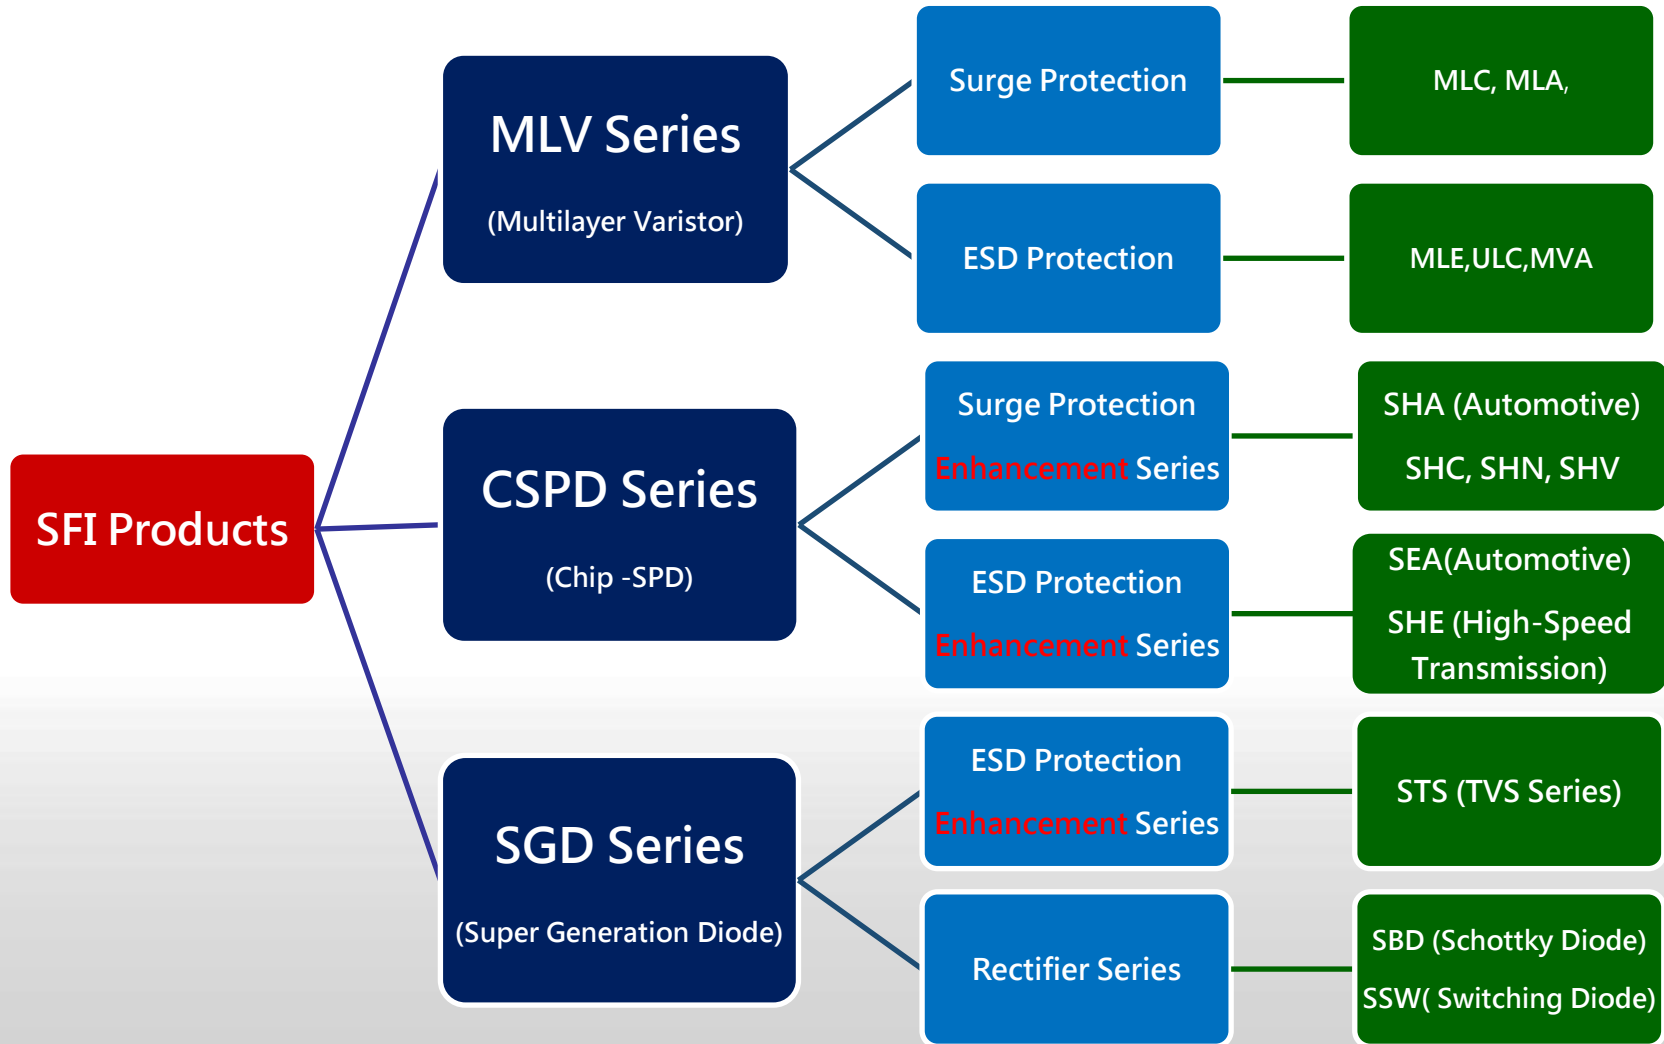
SFI Products

MLV Series
(Multilayer Varistor)

Surge Protection

MLC, MLA,

ESD Protection

MLE,ULC,MVA

CSPD Series
(Chip -SPD)

Surge Protection
Enhancement Series

SHA (Automotive)
SHC, SHN, SHV

ESD Protection
Enhancement Series

SEA(Automotive)
SHE (High-Speed Transmission)

SGD Series
(Super Generation Diode)

ESD Protection
Enhancement Series

STS (TVS Series)

Rectifier Series

SBD (Schottky Diode)
SSW( Switching Diode)